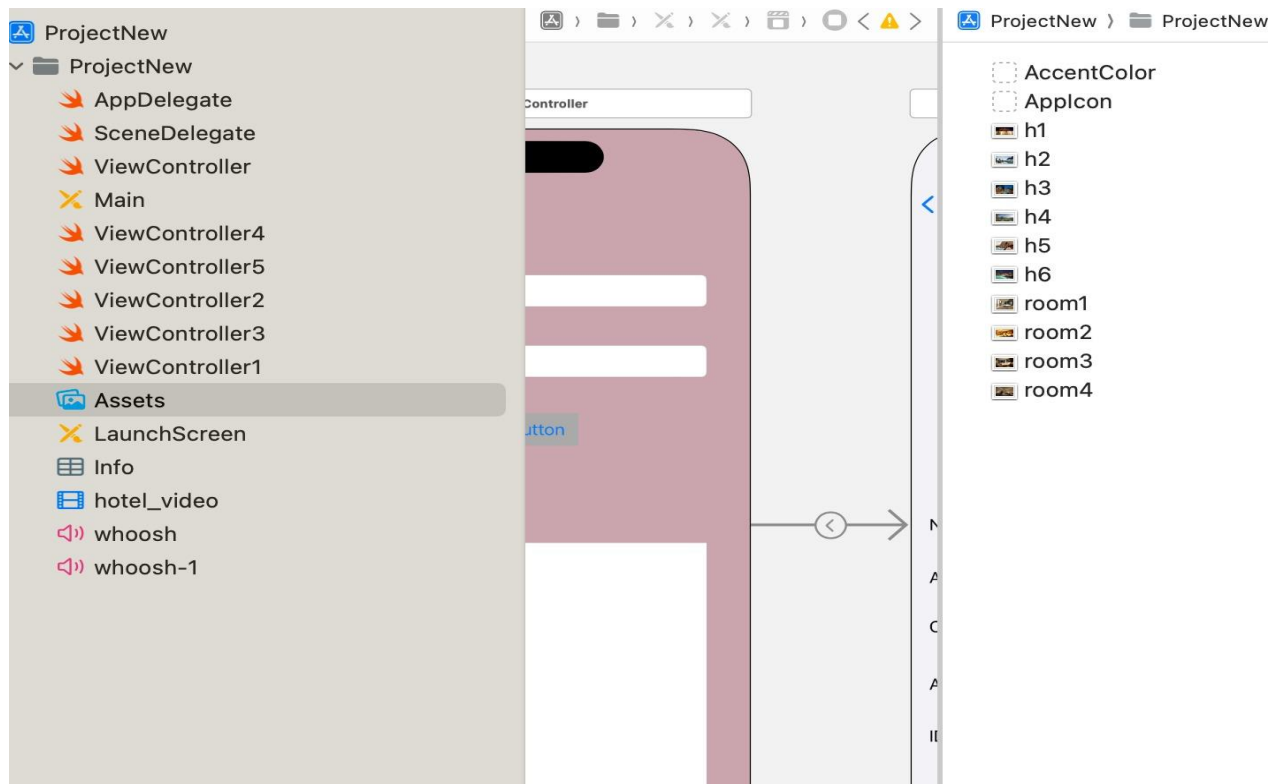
ProjectNew
ProjectNew
AppDelegate
SceneDelegate
ViewController
Main
ViewController4
ViewController5
ViewController2
ViewController3
ViewController1
Assets
LaunchScreen
Info
hotel_video
whoosh
whoosh-1

Controller

utton

N
A
C
A
II

ProjectNew 〉 ProjectNew

AccentColor
AppIcon
h1
h2
h3
h4
h5
h6
room1
room2
room3
room4